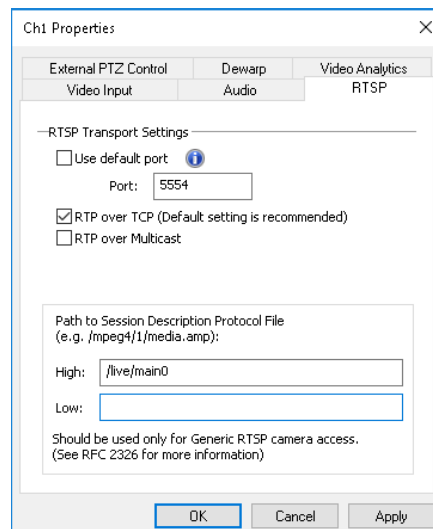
Ch1 Properties

×

External PTZ Control
Dewarp
Video Analytics
Video Input
Audio
RTSP

RTSP Transport Settings

Use default port

Port: 5554

RTP over TCP (Default setting is recommended)

RTP over Multicast

Path to Session Description Protocol File
(e.g. /mpeg4/1/media.amp):

High: /live/main0

Low:

Should be used only for Generic RTSP camera access.
(See RFC 2326 for more information)

OK
Cancel
Apply